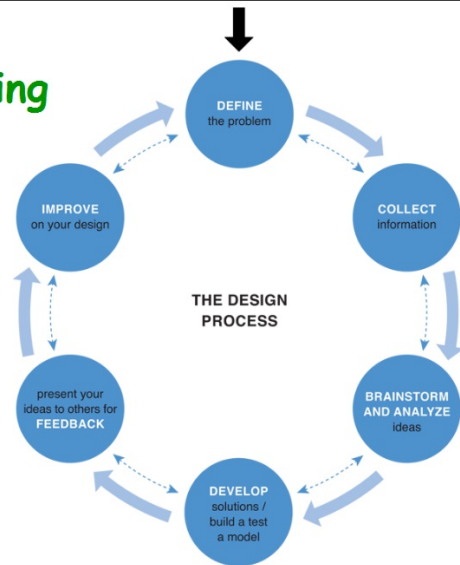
ing

DEFINE
the problem

COLLECT
information

BRAINSTORM AND ANALYZE
ideas

DEVELOP
solutions / build a test a model

present your ideas to others for
FEEDBACK

IMPROVE
on your design

THE DESIGN PROCESS